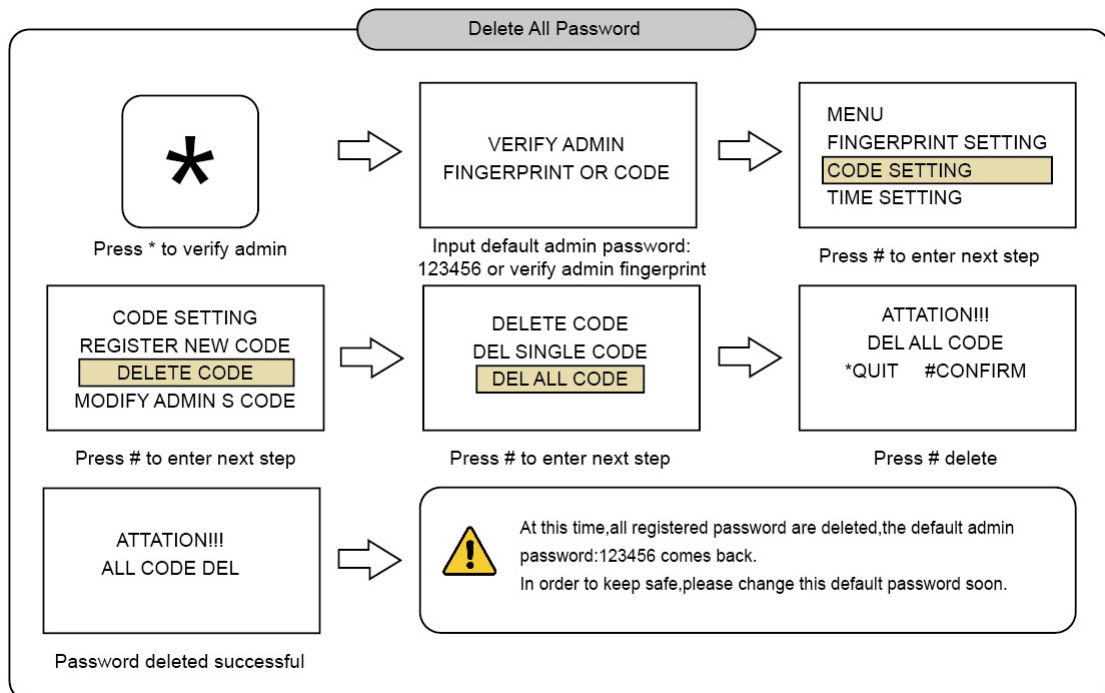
Delete All Password

*

Press * to verify admin

VERIFY ADMIN
FINGERPRINT OR CODE

Input default admin password: 123456 or verify admin fingerprint

MENU
FINGERPRINT SETTING
CODE SETTING
TIME SETTING

Press # to enter next step

CODE SETTING
REGISTER NEW CODE
DELETE CODE
MODIFY ADMIN S CODE

Press # to enter next step

DELETE CODE
DEL SINGLE CODE
DEL ALL CODE

Press # to enter next step

ATTATION!!!
DEL ALL CODE
*QUIT #CONFIRM

Press # delete

ATTATION!!!
ALL CODE DEL

Password deleted successful

At this time,all registered password are deleted,the default admin password:123456 comes back.
In order to keep safe,please change this default password soon.